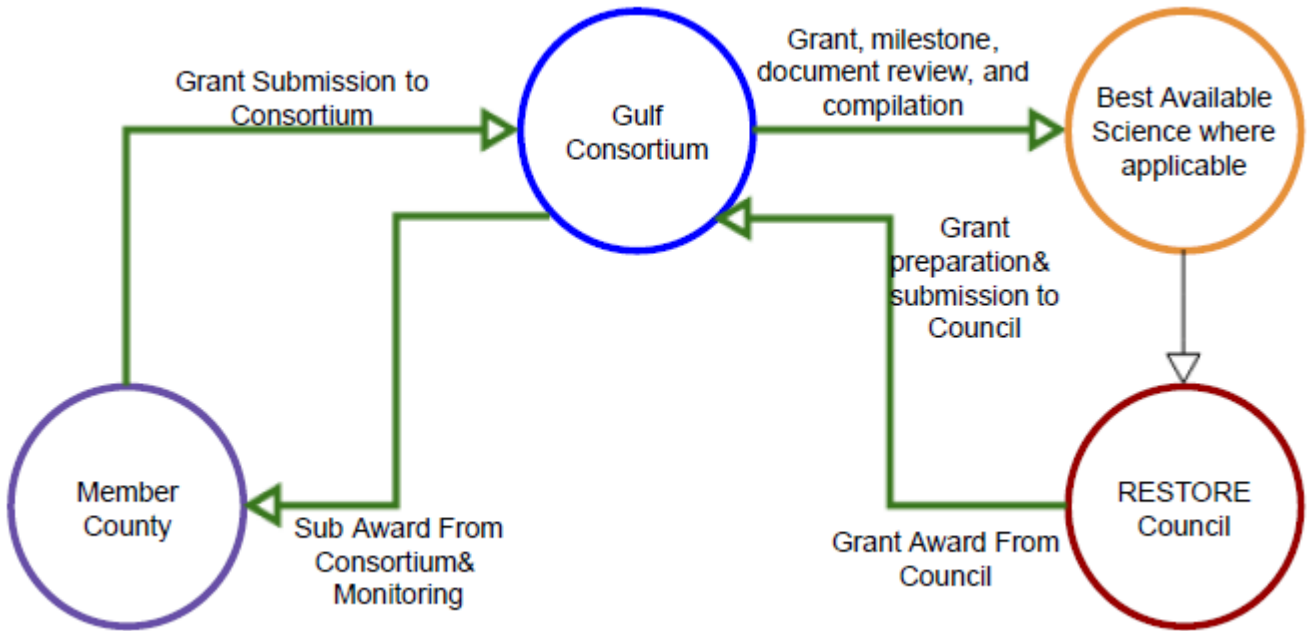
Grant Submission to Consortium

Gulf Consortium

Grant, milestone, document review, and compilation

Best Available Science where applicable

Grant preparation& submission to Council

Member County

Sub Award From Consortium& Monitoring

Grant Award From Council

RESTORE Council